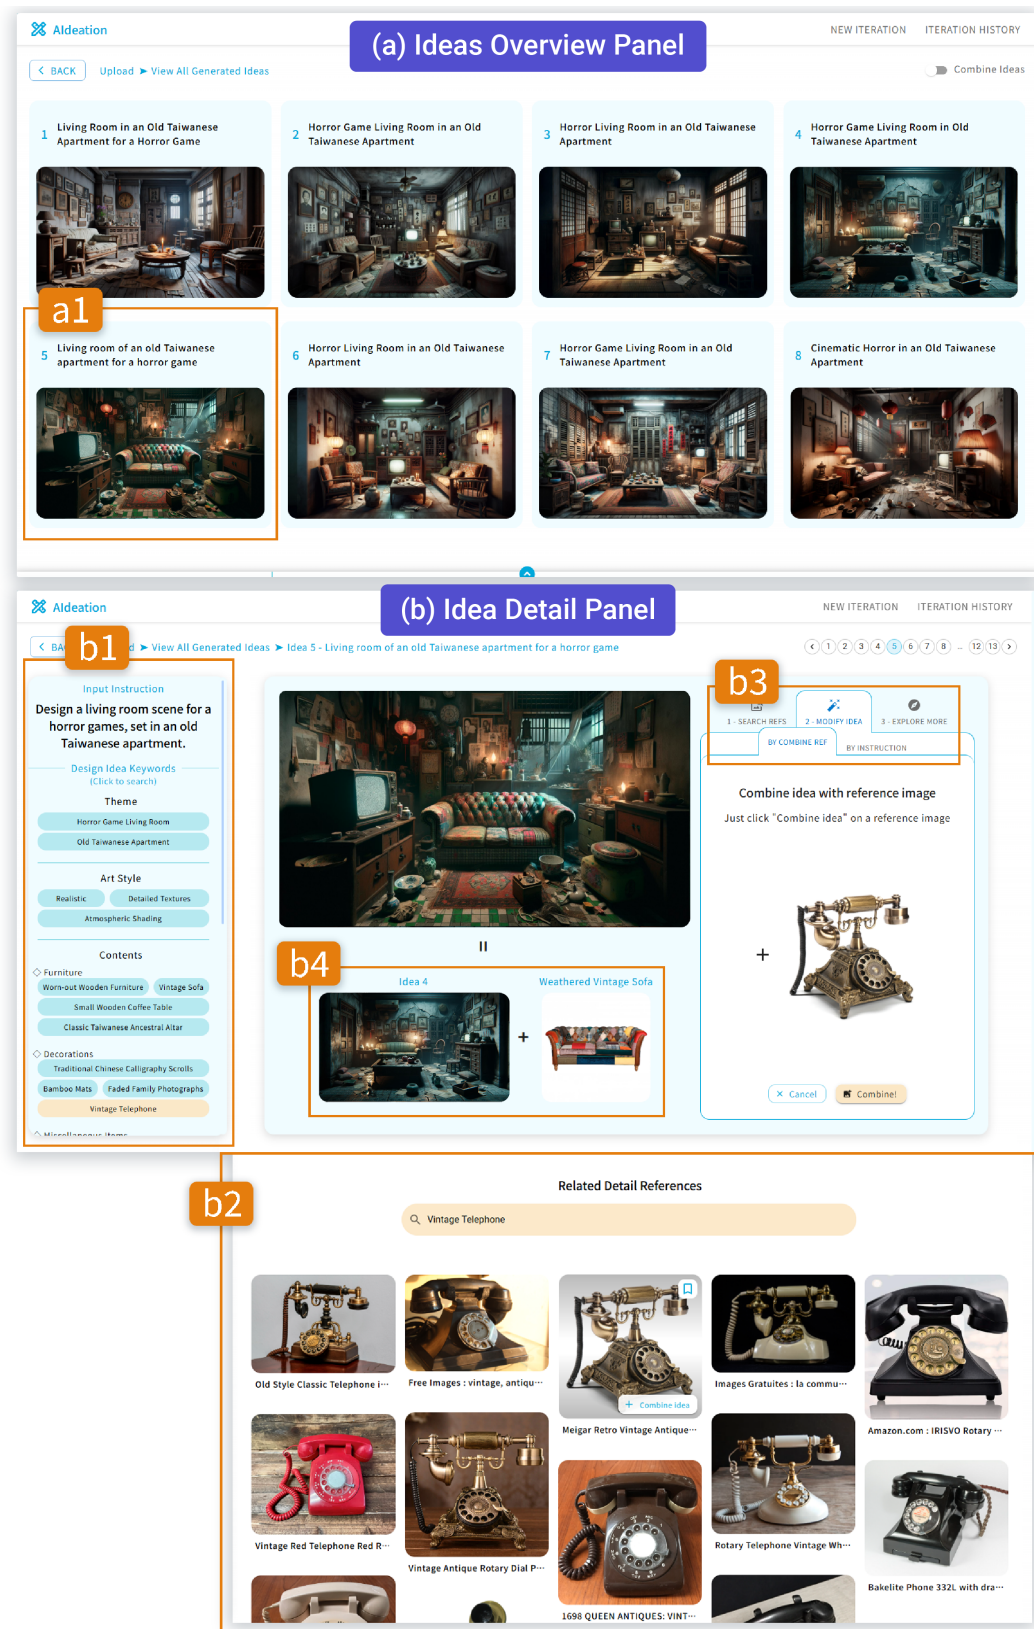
AIdeation

(a) Ideas Overview Panel

NEW ITERATION ITERATION HISTORY

BACK Upload ➤ View All Generated Ideas

Combine Ideas

1 Living Room in an Old Taiwanese Apartment for a Horror Game

2 Horror Game Living Room in an Old Taiwanese Apartment

3 Horror Living Room in an Old Taiwanese Apartment

4 Horror Game Living Room in Old Taiwanese Apartment

a1

5 Living room of an old Taiwanese apartment for a horror game

6 Horror Living Room in an Old Taiwanese Apartment

7 Horror Game Living Room in an Old Taiwanese Apartment

8 Cinematic Horror in an Old Taiwanese Apartment

AIdeation

(b) Idea Detail Panel

NEW ITERATION ITERATION HISTORY

BA b1 d ➤ View All Generated Ideas ➤ Idea 5 - Living room of an old Taiwanese apartment for a horror game

1 2 3 4 5 6 7 8 ... 12 13

Input Instruction

Design a living room scene for a horror games, set in an old Taiwanese apartment.

Design Idea Keywords
(Click to search)

Theme

Horror Game Living Room

Old Taiwanese Apartment

Art Style

Realistic

Detailed Textures

Atmospheric Shading

Contents

Furniture

Worn-out Wooden Furniture

Vintage Sofa

Small Wooden Coffee Table

Classic Taiwanese Ancestral Altar

Decorations

Traditional Chinese Calligraphy Scrolls

Bamboo Mats

Faded Family Photographs

Vintage Telephone

Miscellaneous Items

b3

1 - SEARCH REFS 2 - MODIFY IDEA 3 - EXPLORE MORE

BY COMBINE REF BY INSTRUCTION

Combine idea with reference image

Just click "Combine idea" on a reference image

+

Cancel Combine!

b4

Idea 4

Weathered Vintage Sofa

+

b2

Related Detail References

Vintage Telephone

Old Style Classic Telephone i···

Free Images : vintage, antiqu···

Combine idea

Meigar Retro Vintage Antique···

Images Gratuites : la commu···

Amazon.com : IRISVO Rotary ···

Vintage Red Telephone Red R···

Vintage Antique Rotary Dial P···

Rotary Telephone Vintage Wh···

Bakelite Phone 332L with dra···

1698 QUEEN ANTIQUES: VINT···